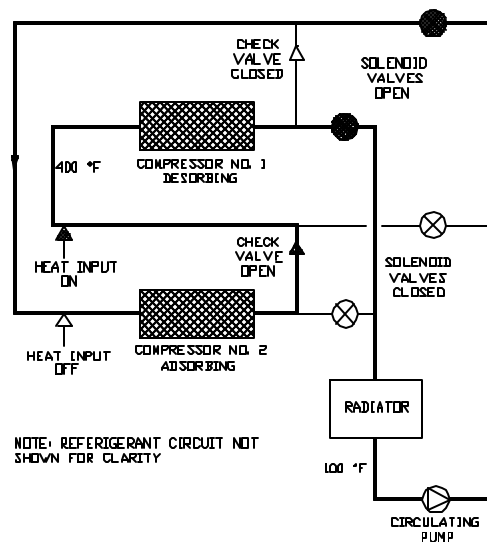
CHECK VALVE CLOSED

SOLENOID VALVES OPEN

400 °F

COMPRESSOR NO. 1 DESORBING

CHECK VALVE OPEN

HEAT INPUT ON

SOLENOID VALVES CLOSED

HEAT INPUT OFF

COMPRESSOR NO. 2 ADSORBING

RADIATOR

NOTE: REFERIGERANT CIRCUIT NOT SHOWN FOR CLARITY

100 °F

CIRCULATING PUMP